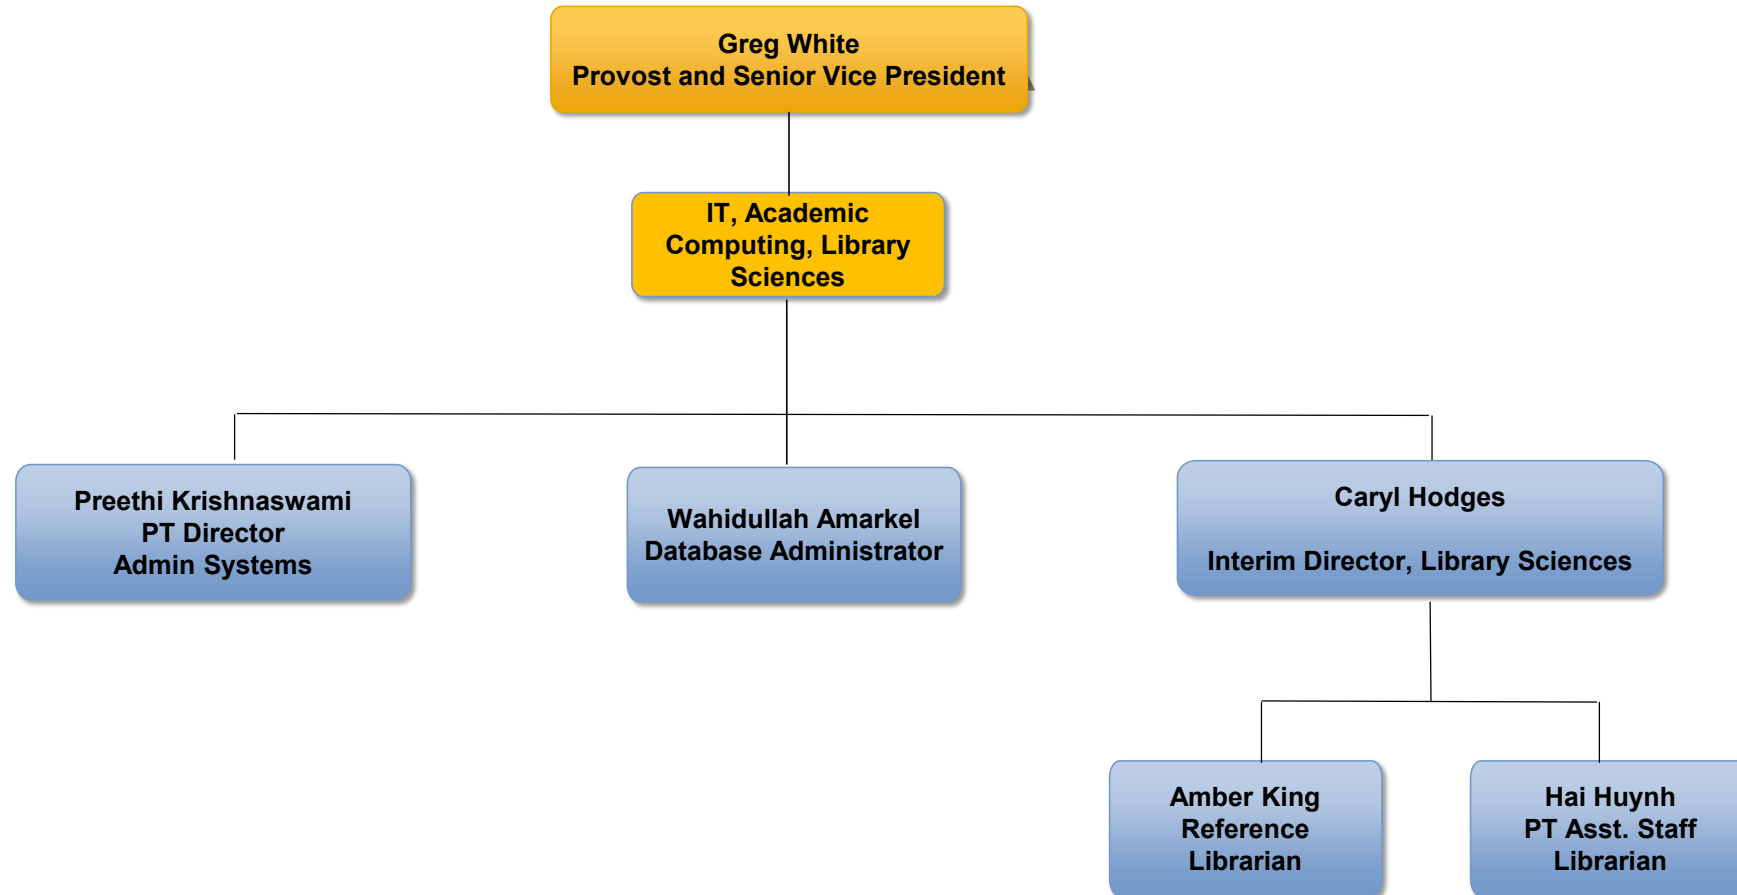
Greg White
Provost and Senior Vice President

IT, Academic Computing, Library Sciences

Preethi Krishnaswami
PT Director
Admin Systems

Wahidullah Amarkel
Database Administrator

Caryl Hodges

Interim Director, Library Sciences

Amber King
Reference Librarian

Hai Huynh
PT Asst. Staff Librarian